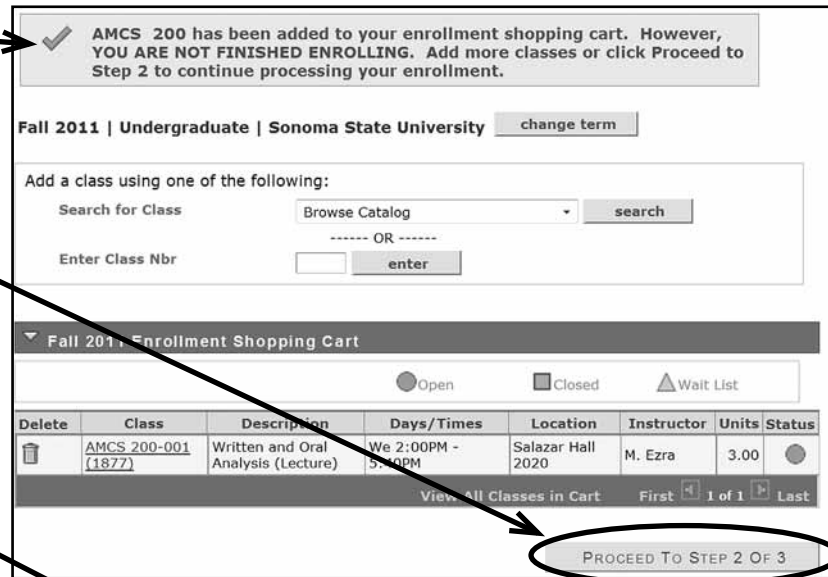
AMCS 200 has been added to your enrollment shopping cart. However, YOU ARE NOT FINISHED ENROLLING. Add more classes or click Proceed to Step 2 to continue processing your enrollment.

Fall 2011 | Undergraduate | Sonoma State University change term

Add a class using one of the following:

Search for Class Browse Catalog search

------ OR ------

Enter Class Nbr enter

Fall 2011 Enrollment Shopping Cart

Open Closed Wait List

| Delete | Class | Description | Days/Times | Location | Instructor | Units | Status |
|---|---|---|---|---|---|---|---|
| | AMCS 200-001 (1877) | Written and Oral Analysis (Lecture) | We 2:00PM - 5:40PM | Salazar Hall 2020 | M. Ezra | 3.00 | |

View All Classes in Cart First 1 of 1 Last

PROCEED TO STEP 2 OF 3